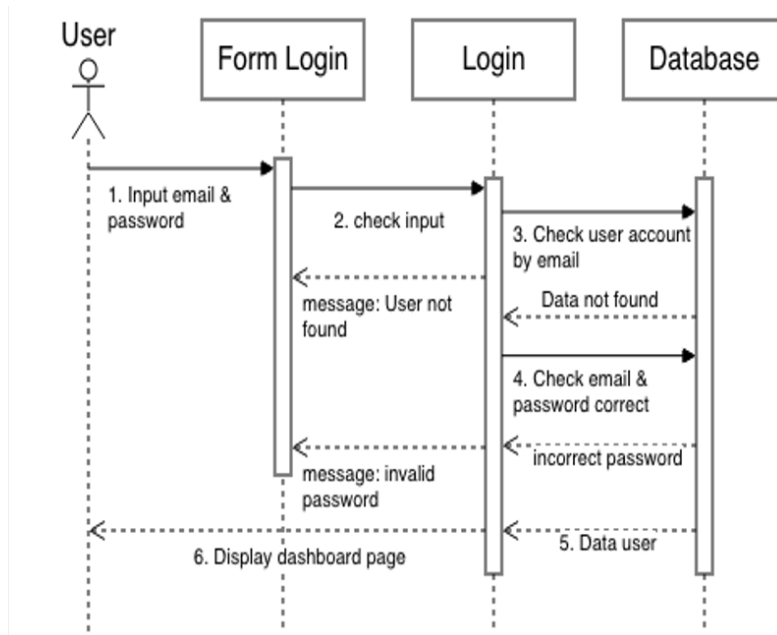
User

Form Login

Login

Database

1. Input email & password

2. check input

3. Check user account by email

message: User not found

Data not found

4. Check email & password correct

message: invalid password

incorrect password

6. Display dashboard page

5. Data user